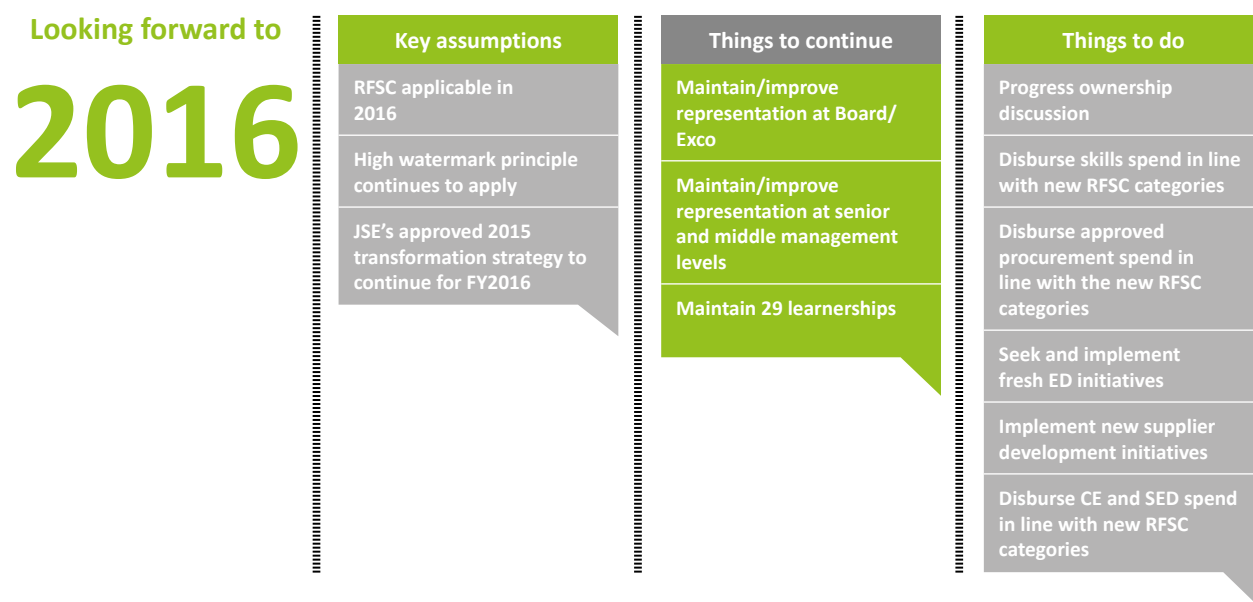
Looking forward to

2016

Key assumptions

RFSC applicable in 2016

High watermark principle continues to apply

JSE's approved 2015 transformation strategy to continue for FY2016

Things to continue

Maintain/improve representation at Board/ Exco

Maintain/improve representation at senior and middle management levels

Maintain 29 learnerships

Things to do

Progress ownership discussion

Disburse skills spend in line with new RFSC categories

Disburse approved procurement spend in line with the new RFSC categories

Seek and implement fresh ED initiatives

Implement new supplier development initiatives

Disburse CE and SED spend in line with new RFSC categories